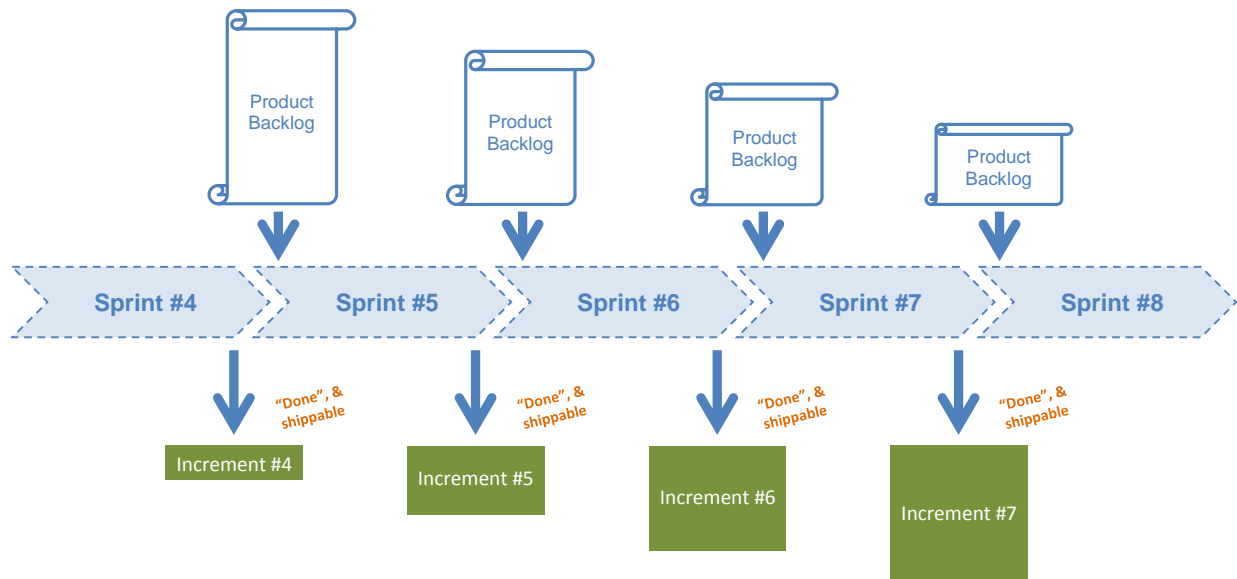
Product Backlog

Product Backlog

Product Backlog

Product Backlog

Sprint #4

Sprint #5

Sprint #6

Sprint #7

Sprint #8

"Done", & shippable

Increment #4

"Done", & shippable

Increment #5

"Done", & shippable

Increment #6

"Done", & shippable

Increment #7